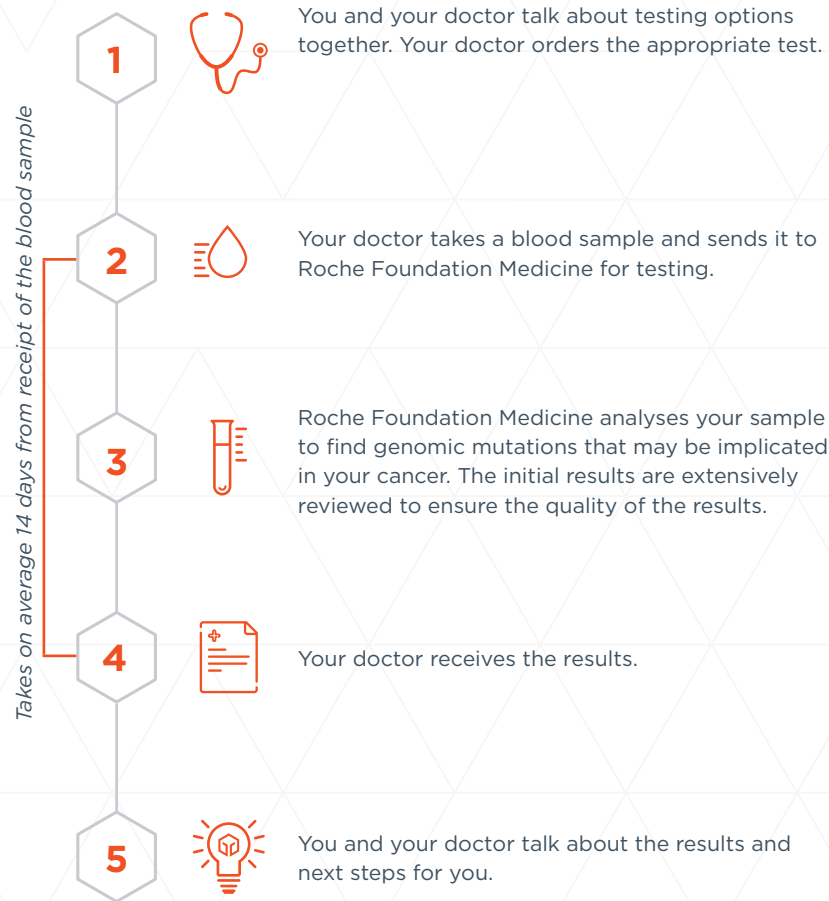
Takes on average 14 days from receipt of the blood sample

1

You and your doctor talk about testing options together. Your doctor orders the appropriate test.

2

Your doctor takes a blood sample and sends it to Roche Foundation Medicine for testing.

3

Roche Foundation Medicine analyses your sample to find genomic mutations that may be implicated in your cancer. The initial results are extensively reviewed to ensure the quality of the results.

4

Your doctor receives the results.

5

You and your doctor talk about the results and next steps for you.